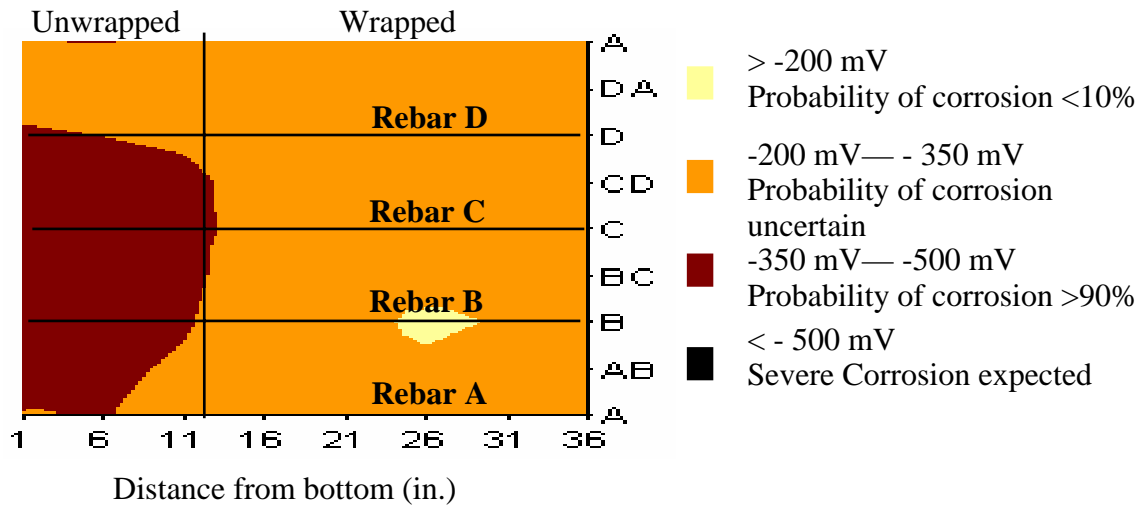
Unwrapped

Wrapped

Rebar D

Rebar C

Rebar B

Rebar A

A
DA
D
CD
C
BC
B
AB
A

1 6 11 16 21 26 31 36

Distance from bottom (in.)

> -200 mV
Probability of corrosion <10%

-200 mV— - 350 mV
Probability of corrosion uncertain

-350 mV— -500 mV
Probability of corrosion >90%

< - 500 mV
Severe Corrosion expected